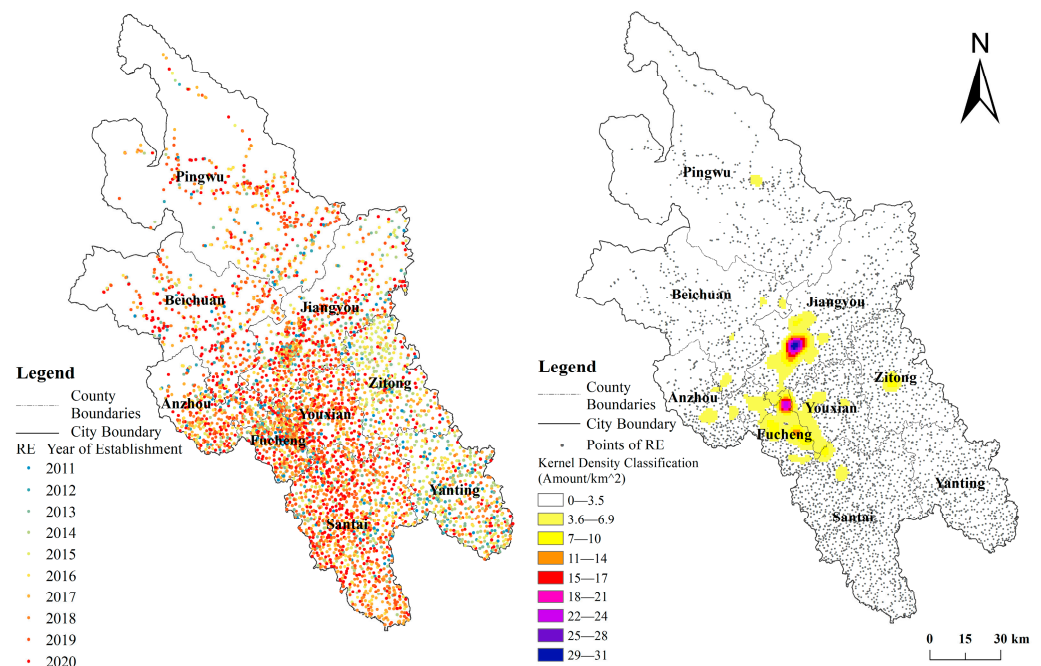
Pingwu

Beichuan

Jiangyou

Zitong

Anzhou

Youxian

Fucheng

Yanting

Santai

Legend

County Boundaries

City Boundary

RE Year of Establishment

2011

2012

2013

2014

2015

2016

2017

2018

2019

2020

N

Pingwu

Beichuan

Jiangyou

Zitong

Anzhou

Youxian

Fucheng

Yanting

Santai

Legend

County Boundaries

City Boundary

Points of RE

Kernel Density Classification (Amount/km^2)

0—3.5

3.6—6.9

7—10

11—14

15—17

18—21

22—24

25—28

29—31

0 15 30 km